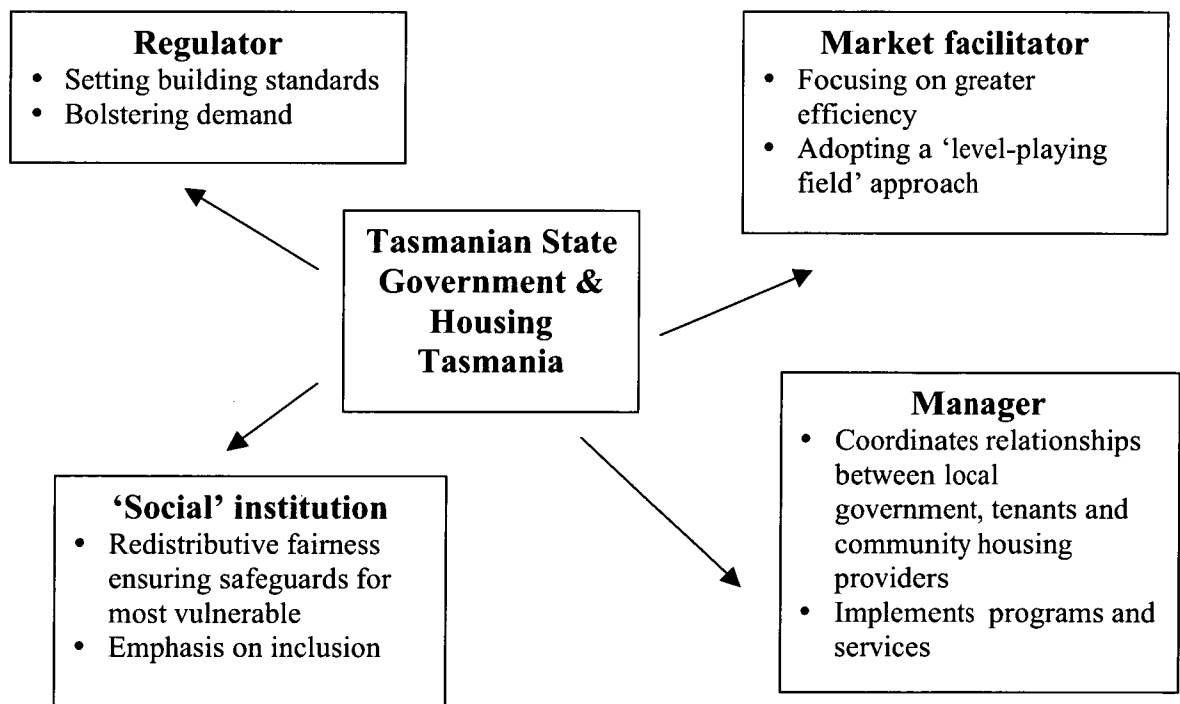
**Regulator**
- Setting building standards
- Bolstering demand

**Market facilitator**
- Focusing on greater efficiency
- Adopting a 'level-playing field' approach

**Tasmanian State Government & Housing Tasmania**

**Manager**
- Coordinates relationships between local government, tenants and community housing providers
- Implements programs and services

**'Social' institution**
- Redistributive fairness ensuring safeguards for most vulnerable
- Emphasis on inclusion